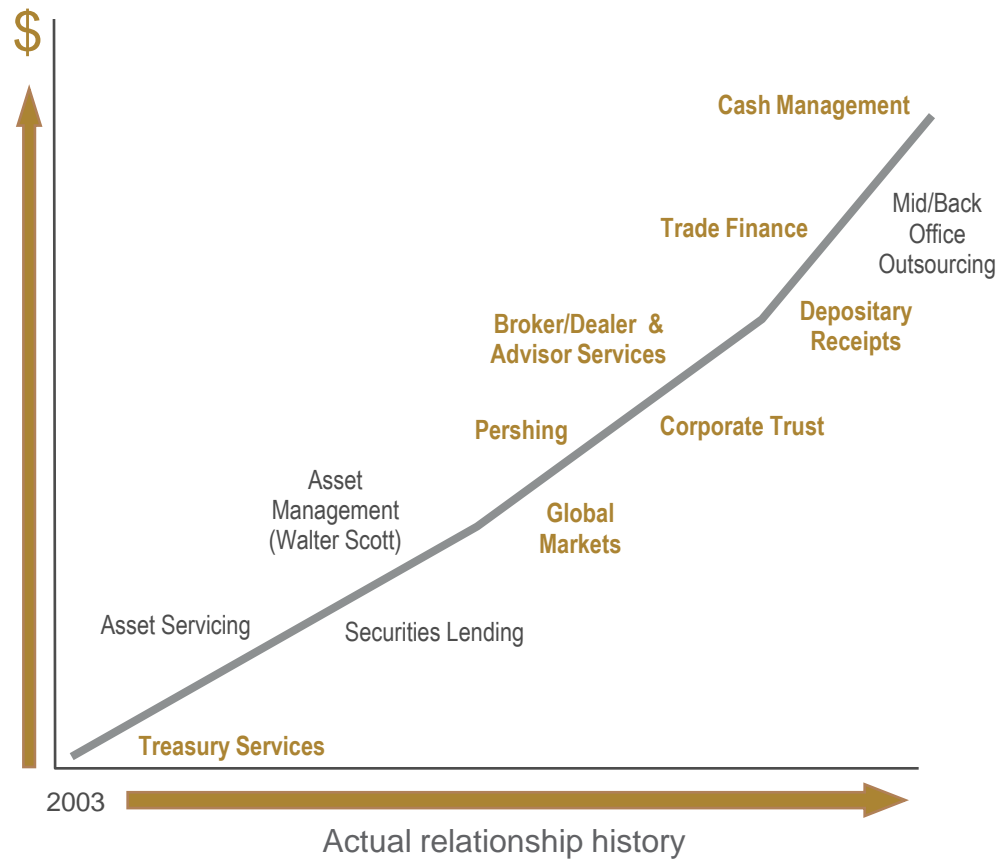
$

Cash Management

Mid/Back Office Outsourcing

Trade Finance

Depositary Receipts

Broker/Dealer & Advisor Services

Pershing

Corporate Trust

Asset Management (Walter Scott)

Global Markets

Asset Servicing

Securities Lending

Treasury Services

2003

Actual relationship history